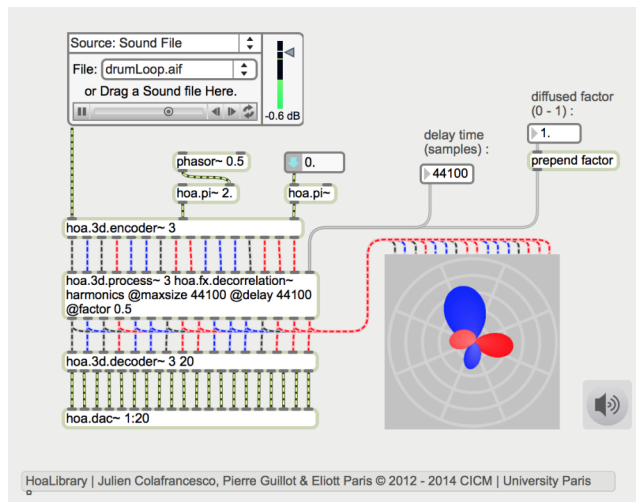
Source: Sound File

File: drumLoop.aif

or Drag a Sound file Here.

-0.6 dB

diffused factor
(0 - 1) :

1.

prepend factor

delay time
(samples) :

44100

phasor~ 0.5

0.

hoa.pi~ 2.

hoa.pi~

hoa.3d.encoder~ 3

hoa.3d.process~ 3 hoa.fx.decorrelation~ harmonics @maxsize 44100 @delay 44100 @factor 0.5

hoa.3d.decoder~ 3 20

hoa.dac~ 1:20

HoaLibrary | Julien Colafrancesco, Pierre Guillot & Eliott Paris © 2012 - 2014 CICM | University Paris